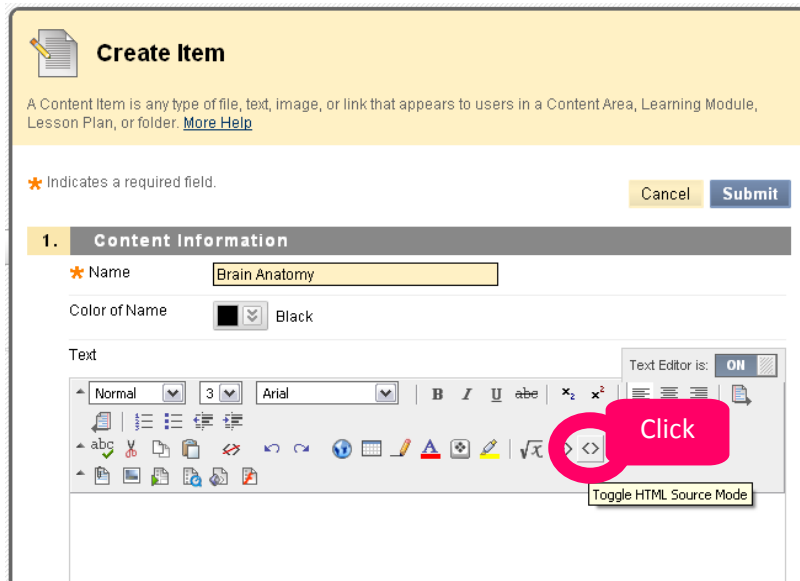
Create Item

A Content Item is any type of file, text, image, or link that appears to users in a Content Area, Learning Module, Lesson Plan, or folder. More Help

* Indicates a required field.

Cancel Submit

1. Content Information

* Name Brain Anatomy

Color of Name Black

Text

Text Editor is: ON

Normal 3 Arial

B I U abc $x_2$ $x^2$

abc

$\sqrt{x}$

Click

Toggle HTML Source Mode